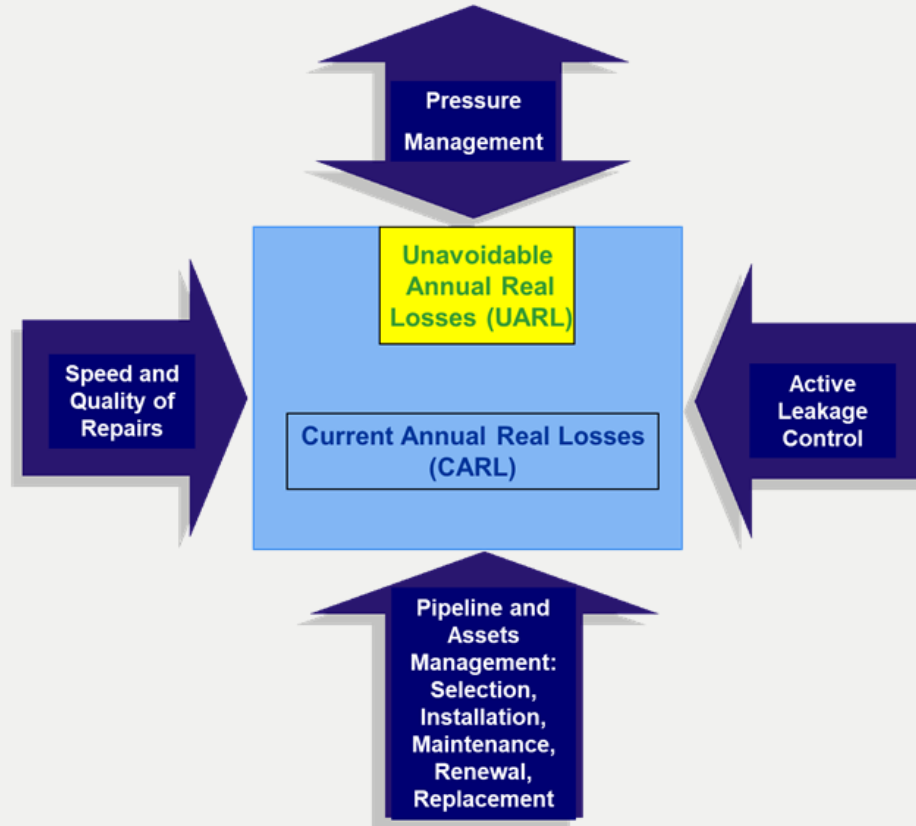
Pressure Management

Unavoidable Annual Real Losses (UARL)

Speed and Quality of Repairs

Current Annual Real Losses (CARL)

Active Leakage Control

Pipeline and Assets Management: Selection, Installation, Maintenance, Renewal, Replacement